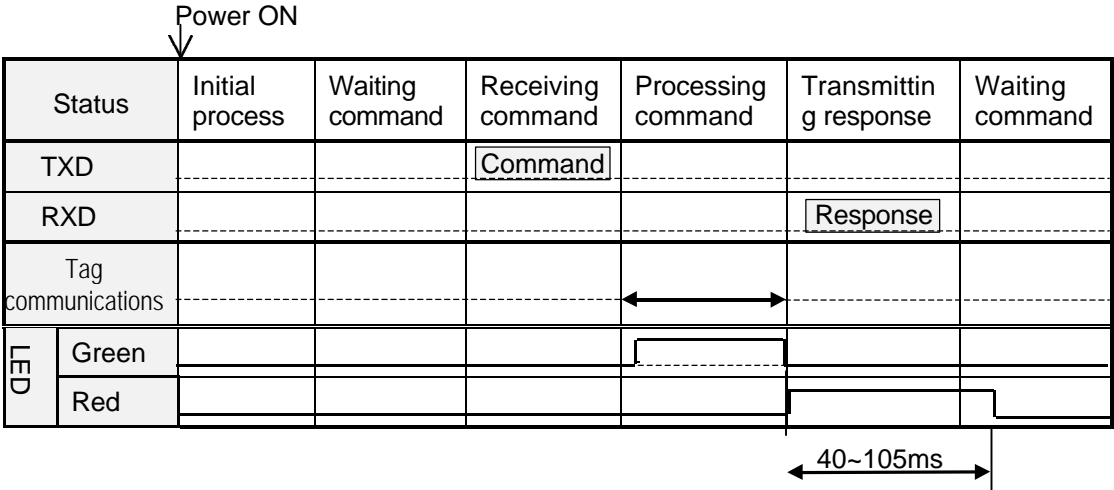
Power ON

| Status | Initial process | Waiting command | Receiving command | Processing command | Transmittin g response | Waiting command |
|---|---|---|---|---|---|---|
| TXD | | | Command | | | |
| RXD | | | | | Response | |
| Tag communications | | | | | | |
| LED Green | | | | | | |
| LED Red | | | | | | |

40~105ms